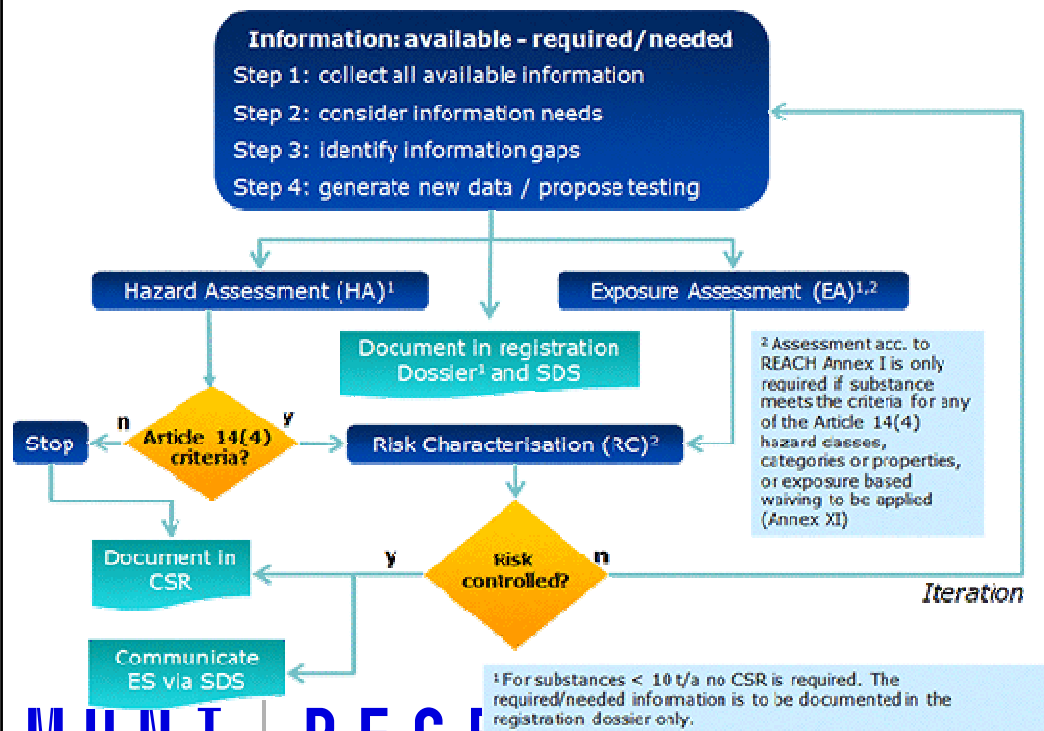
Information: available - required/needed
Step 1: collect all available information
Step 2: consider information needs
Step 3: identify information gaps
Step 4: generate new data / propose testing

Hazard Assessment (HA)$^1$

Exposure Assessment (EA)$^{1,2}$

Document in registration Dossier$^1$ and SDS

$^2$ Assessment acc. to REACH Annex I is only required if substance meets the criteria for any of the Article 14(4) hazard classes, categories or properties, or exposure based waiving to be applied (Annex XI)

n

y

Stop

Article 14(4) criteria?

Risk Characterisation (RC)$^2$

Document in CSR

y

Risk controlled?

n

Iteration

Communicate ES via SDS

$^1$ For substances < 10 t/a no CSR is required. The required/needed information is to be documented in the registration dossier only.

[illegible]